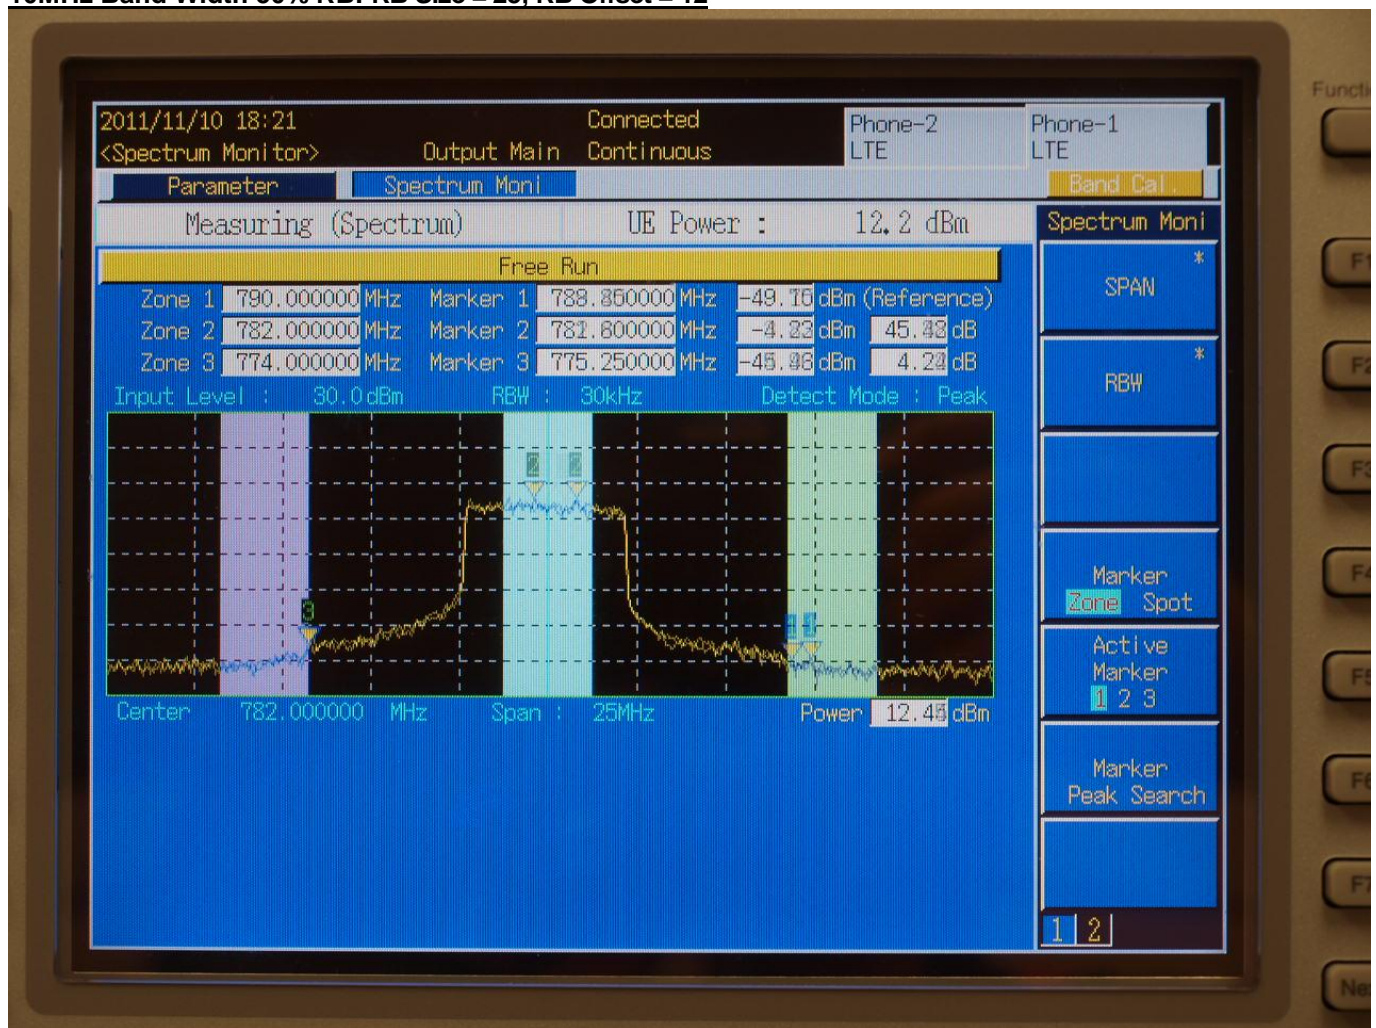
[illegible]

2011/11/10 18:21
<Spectrum Monitor>
Output Main
Connected
Continuous
Phone-2
LTE
Phone-1
LTE
Parameter
Spectrum Moni
Band Cal
Measuring (Spectrum)
UE Power : 12.2 dBm
Spectrum Moni
Free Run

| Zone 1 | 790.000000 MHz | Marker 1 | 788.850000 MHz | -49.76 dBm | (Reference) |
|---|---|---|---|---|---|
| Zone 2 | 782.000000 MHz | Marker 2 | 781.800000 MHz | -4.23 dBm | 45.48 dB |
| Zone 3 | 774.000000 MHz | Marker 3 | 775.250000 MHz | -45.98 dBm | 4.24 dB |

Input Level : 30.0 dBm
RBW : 30kHz
Detect Mode : Peak
2 2
3
1 1
Center 782.000000 MHz
Span : 25MHz
Power 12.45 dBm
*
SPAN
*
RBW
Marker
Zone Spot
Active
Marker
1 2 3
Marker
Peak Search
1 2
Functi
F1
F2
F3
F4
F5
F6
F7
Ne